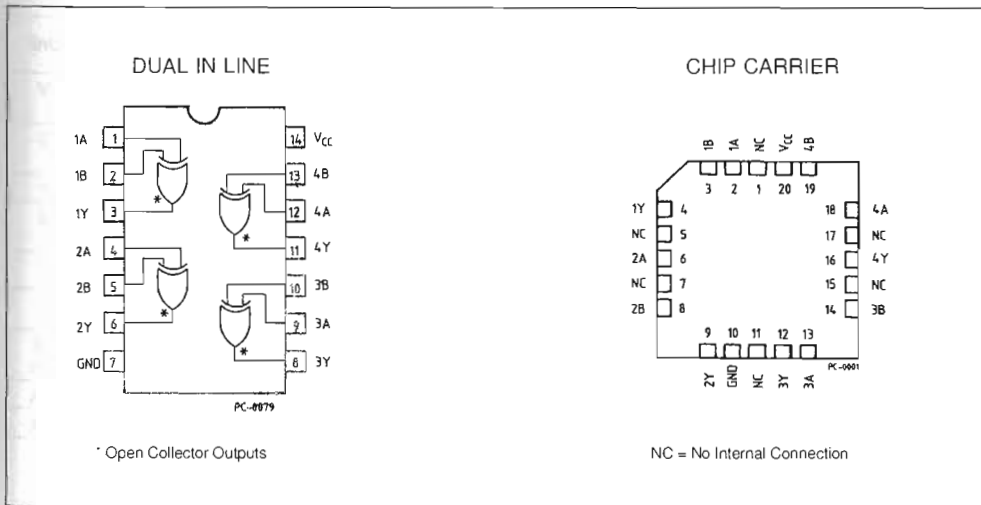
DUAL IN LINE

CHIP CARRIER

1A 1
1B 2
1Y 3
2A 4
2B 5
2Y 6
GND 7
14 $V_{CC}$
13 4B
12 4A
11 4Y
10 3B
9 3A
8 3Y
*
*
*
*
PC-0079

1B 1A NC $V_{CC}$ 4B
3 2 1 20 19
1Y 4
NC 5
2A 6
NC 7
2B 8
18 4A
17 NC
16 4Y
15 NC
14 3B
9 10 11 12 13
2Y GND NC 3Y 3A
PC-0001

* Open Collector Outputs

NC = No Internal Connection